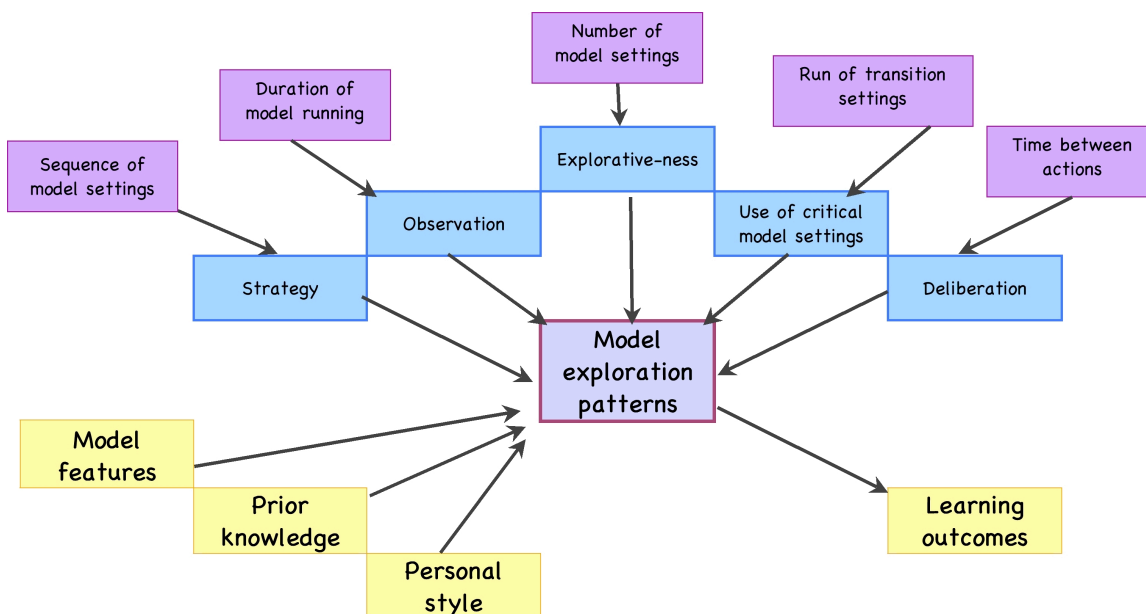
Number of model settings

Duration of model running

Run of transition settings

Sequence of model settings

Time between actions

Explorative-ness

Observation

Use of critical model settings

Strategy

Deliberation

Model exploration patterns

Model features

Prior knowledge

Personal style

Learning outcomes